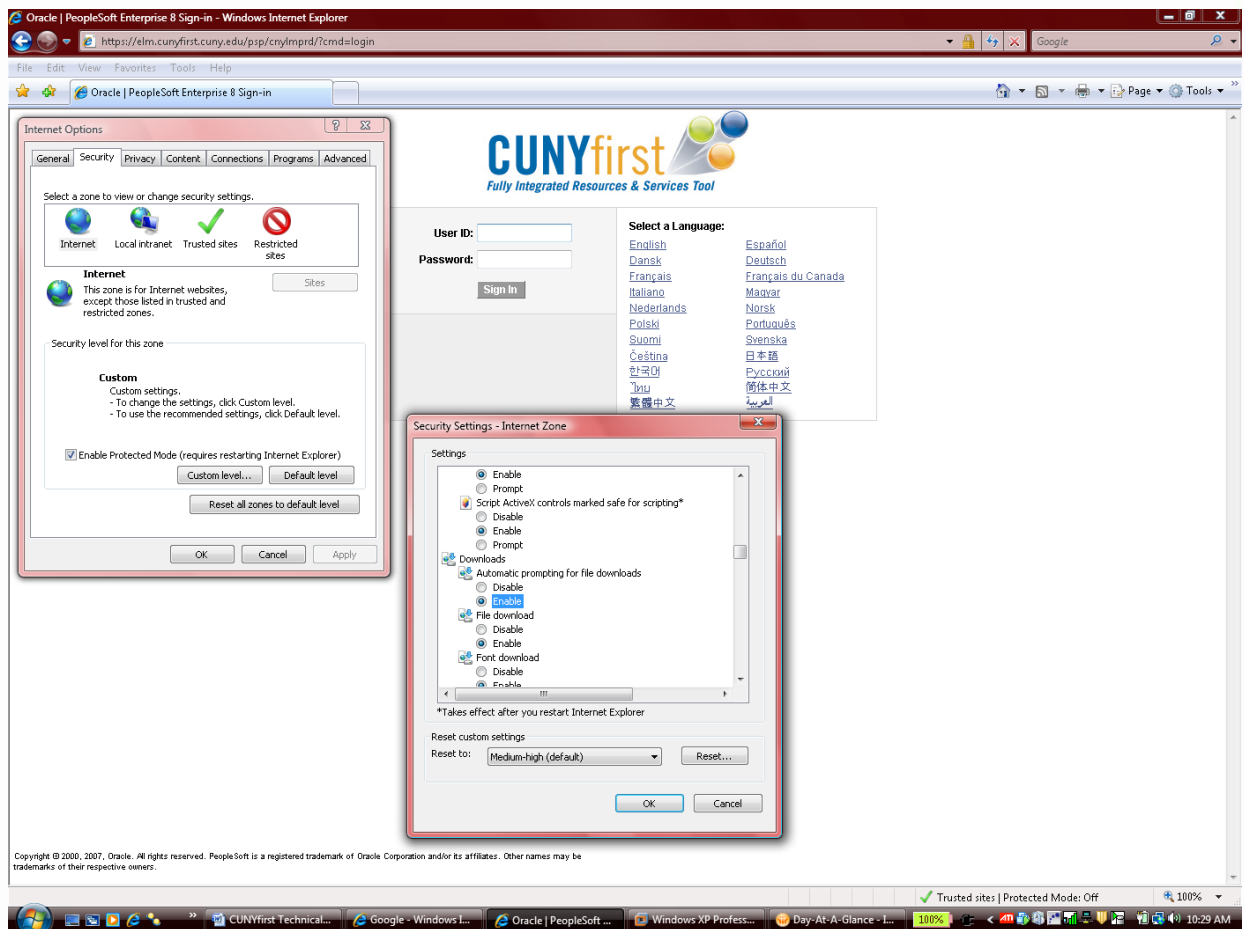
Oracle | PeopleSoft Enterprise 8 Sign-in - Windows Internet Explorer

https://elm.cunyfirst.cuny.edu/psp/cnylmprd/?cmd=login

Google

File Edit View Favorites Tools Help

Oracle | PeopleSoft Enterprise 8 Sign-in

Page ▾ Tools ▾

Internet Options

General Security Privacy Content Connections Programs Advanced

Select a zone to view or change security settings.

Internet Local intranet Trusted sites Restricted sites

Internet
This zone is for Internet websites, except those listed in trusted and restricted zones.

Sites

Security level for this zone

Custom
Custom settings.
- To change the settings, click Custom level.
- To use the recommended settings, click Default level.

Enable Protected Mode (requires restarting Internet Explorer)

Custom level... Default level

Reset all zones to default level

OK Cancel Apply

CUNYfirst
Fully Integrated Resources & Services Tool

User ID:
Password:
Sign In

Select a Language:

English Español
Dansk Deutsch
Français Français du Canada
Italiano Magyar
Nederlands Norsk
Polski Português
Suomi Svenska
Čeština 日本語
한국어 Русский
ไทย 简体中文
繁體中文 العربية

Security Settings - Internet Zone

Settings

Enable
Prompt
Script ActiveX controls marked safe for scripting*
Disable
Enable
Prompt
Downloads
Automatic prompting for file downloads
Disable
Enable
File download
Disable
Enable
Font download
Disable
Enable

*Takes effect after you restart Internet Explorer

Reset custom settings
Reset to: Medium-high (default) Reset...

OK Cancel

Copyright © 2000, 2007, Oracle. All rights reserved. PeopleSoft is a registered trademark of Oracle Corporation and/or its affiliates. Other names may be trademarks of their respective owners.

Trusted sites | Protected Mode: Off

100%

CUNYfirst Technical... Google - Windows I... Oracle | PeopleSoft ... Windows XP Profess... Day-At-A-Glance - I... 100% 10:29 AM